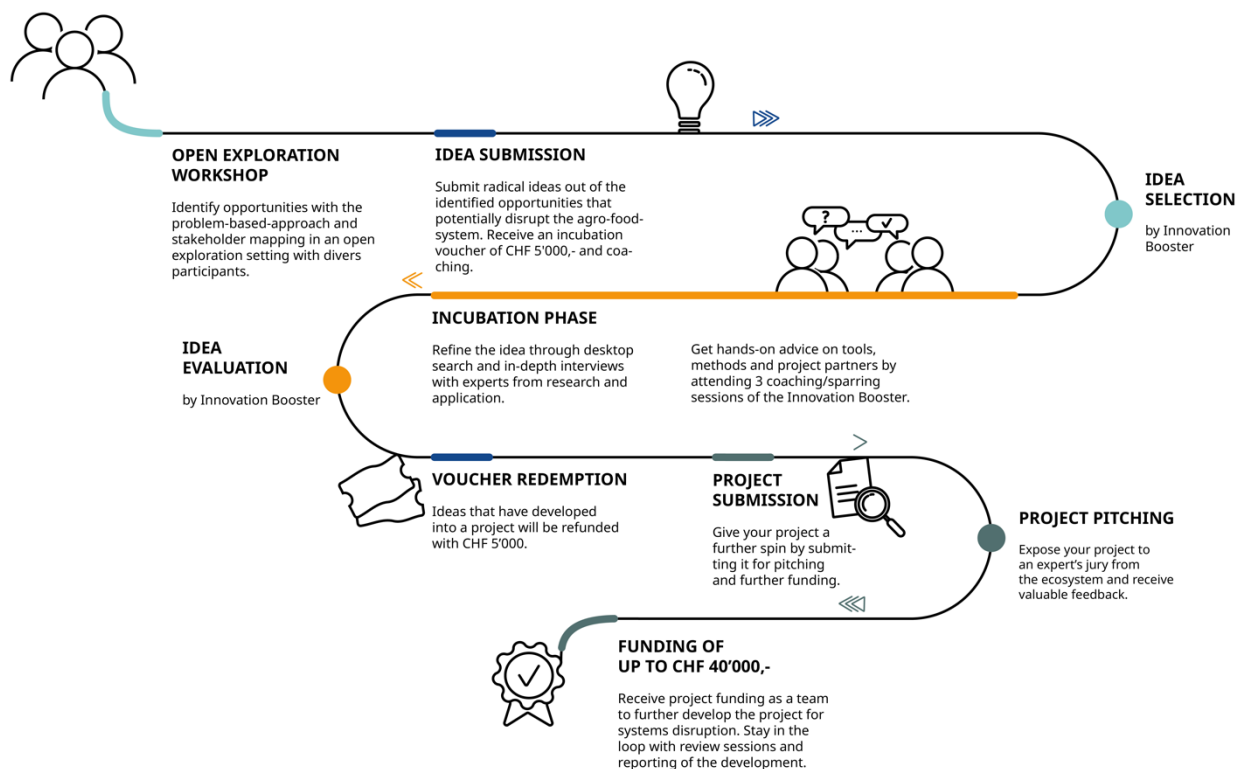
OPEN EXPLORATION WORKSHOP

Identify opportunities with the problem-based-approach and stakeholder mapping in an open exploration setting with divers participants.

IDEA SUBMISSION

Submit radical ideas out of the identified opportunities that potentially disrupt the agro-food-system. Receive an incubation voucher of CHF 5'000,- and coaching.

IDEA SELECTION

by Innovation Booster

?

...

INCUBATION PHASE

Refine the idea through desktop search and in-depth interviews with experts from research and application.

Get hands-on advice on tools, methods and project partners by attending 3 coaching/sparring sessions of the Innovation Booster.

IDEA EVALUATION

by Innovation Booster

VOUCHER REDEMPTION

Ideas that have developed into a project will be refunded with CHF 5'000.

PROJECT SUBMISSION

Give your project a further spin by submitting it for pitching and further funding.

PROJECT PITCHING

Expose your project to an expert's jury from the ecosystem and receive valuable feedback.

FUNDING OF UP TO CHF 40'000,-

Receive project funding as a team to further develop the project for systems disruption. Stay in the loop with review sessions and reporting of the development.